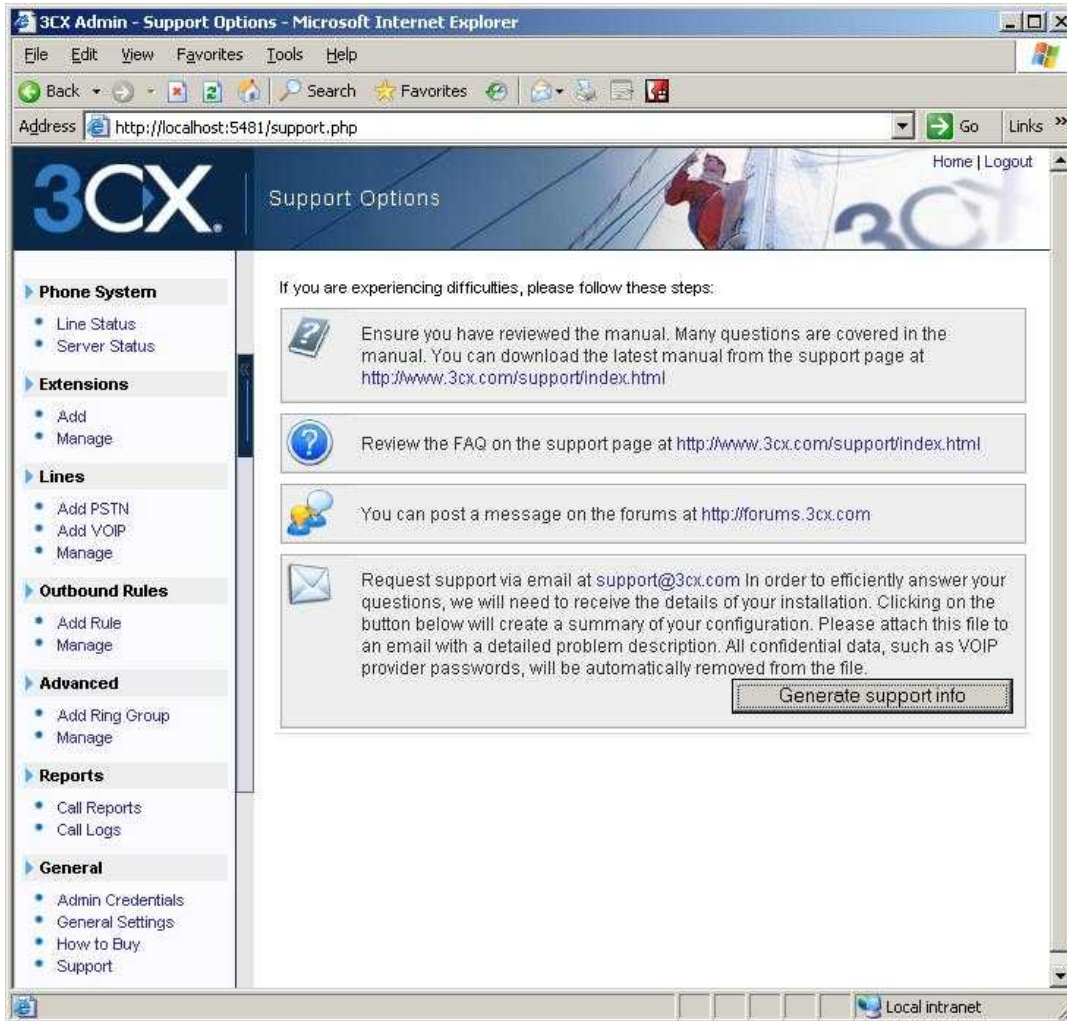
3CX Admin - Support Options - Microsoft Internet Explorer

File Edit View Favorites Tools Help

Back Search Favorites

Address http://localhost:5481/support.php Go Links

3CX

Support Options

Home | Logout

Phone System
- Line Status
- Server Status

Extensions
- Add
- Manage

Lines
- Add PSTN
- Add VOIP
- Manage

Outbound Rules
- Add Rule
- Manage

Advanced
- Add Ring Group
- Manage

Reports
- Call Reports
- Call Logs

General
- Admin Credentials
- General Settings
- How to Buy
- Support

If you are experiencing difficulties, please follow these steps:

Ensure you have reviewed the manual. Many questions are covered in the manual. You can download the latest manual from the support page at http://www.3cx.com/support/index.html

Review the FAQ on the support page at http://www.3cx.com/support/index.html

You can post a message on the forums at http://forums.3cx.com

Request support via email at support@3cx.com In order to efficiently answer your questions, we will need to receive the details of your installation. Clicking on the button below will create a summary of your configuration. Please attach this file to an email with a detailed problem description. All confidential data, such as VOIP provider passwords, will be automatically removed from the file.

Generate support info

Local intranet